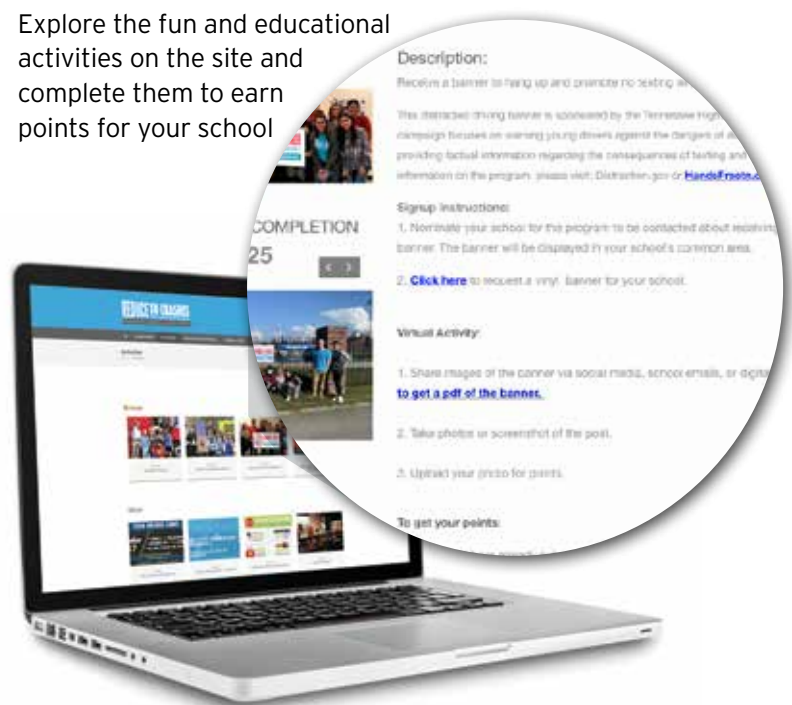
Explore the fun and educational activities on the site and complete them to earn points for your school

Description:

Receive a banner to hang up and promote no texting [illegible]

This distracted driving banner is sponsored by the Tennessee High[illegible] campaign focuses on warning young drivers against the dangers of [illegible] providing factual information regarding the consequences of texting and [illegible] information on the program, please visit: Distraction.gov or HandsFreeTn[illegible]

COMPLETION

25

Signup Instructions:

1. Nominate your school for the program to be contacted about receiving banner. The banner will be displayed in your school's common area.

2. Click here to request a vinyl banner for your school.

Virtual Activity:

1. Share images of the banner via social media, school emails, or digita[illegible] to get a pdf of the banner.

2. Take photos or screenshot of the post.

3. Upload your photo for points.

To get your points:

REDUCE TN CRASHES